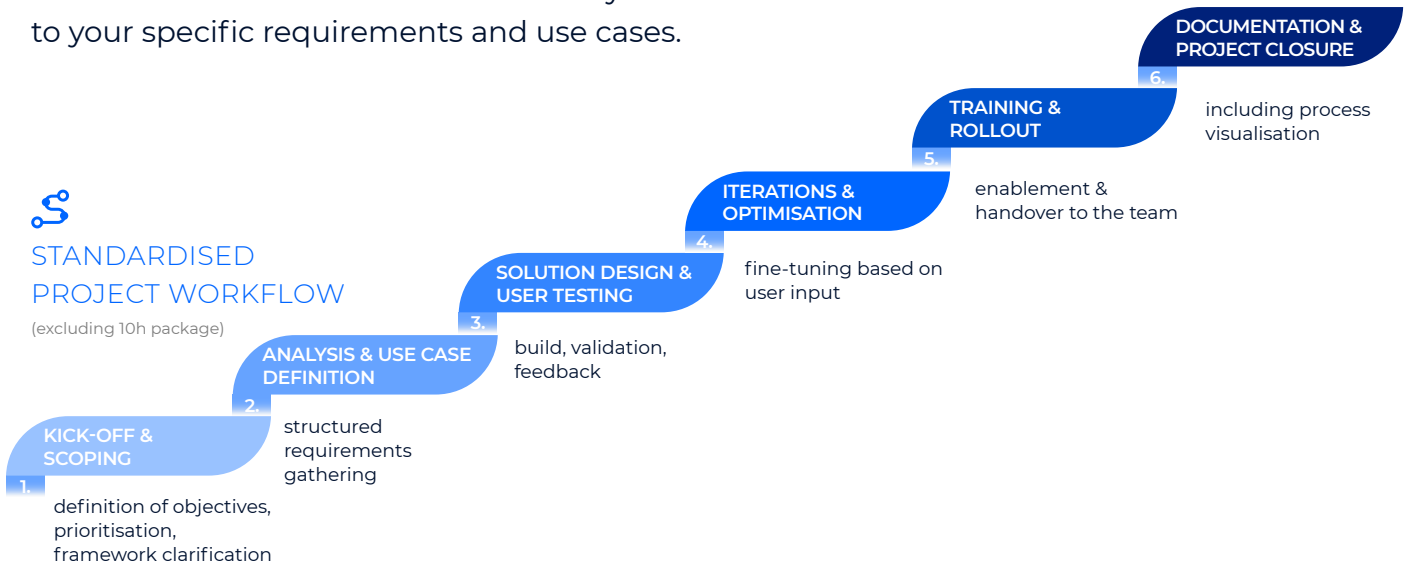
to your specific requirements and use cases.

STANDARDISED PROJECT WORKFLOW
(excluding 10h package)

KICK-OFF & SCOPING
1.
definition of objectives, prioritisation, framework clarification

ANALYSIS & USE CASE DEFINITION
2.
structured requirements gathering

SOLUTION DESIGN & USER TESTING
3.
build, validation, feedback

ITERATIONS & OPTIMISATION
4.
fine-tuning based on user input

TRAINING & ROLLOUT
5.
enablement & handover to the team

DOCUMENTATION & PROJECT CLOSURE
6.
including process visualisation